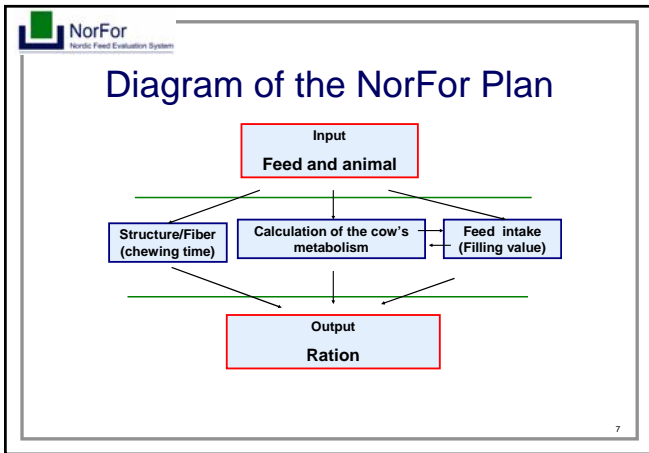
NorFor
Nordic Feed Evaluation System

Diagram of the NorFor Plan

Input
Feed and animal

Structure/Fiber (chewing time)

Calculation of the cow's metabolism

Feed intake (Filling value)

Output
Ration

7